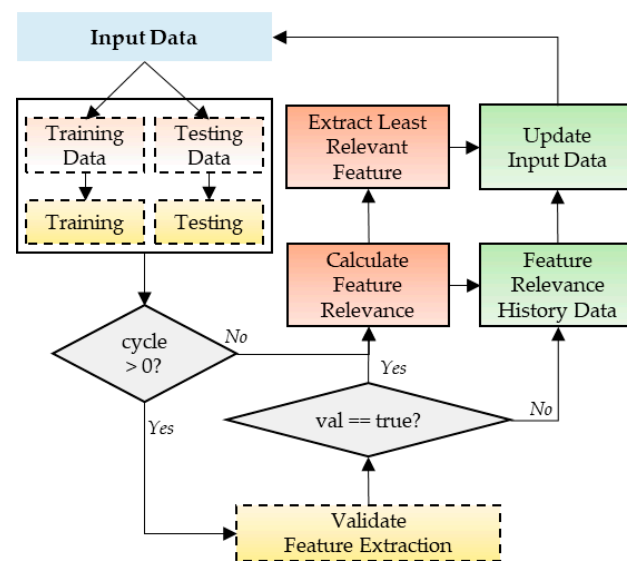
Input Data

Training Data

Testing Data

Training

Testing

cycle > 0?

No

Yes

Extract Least Relevant Feature

Calculate Feature Relevance

Update Input Data

Feature Relevance History Data

Yes

val == true?

No

Validate Feature Extraction